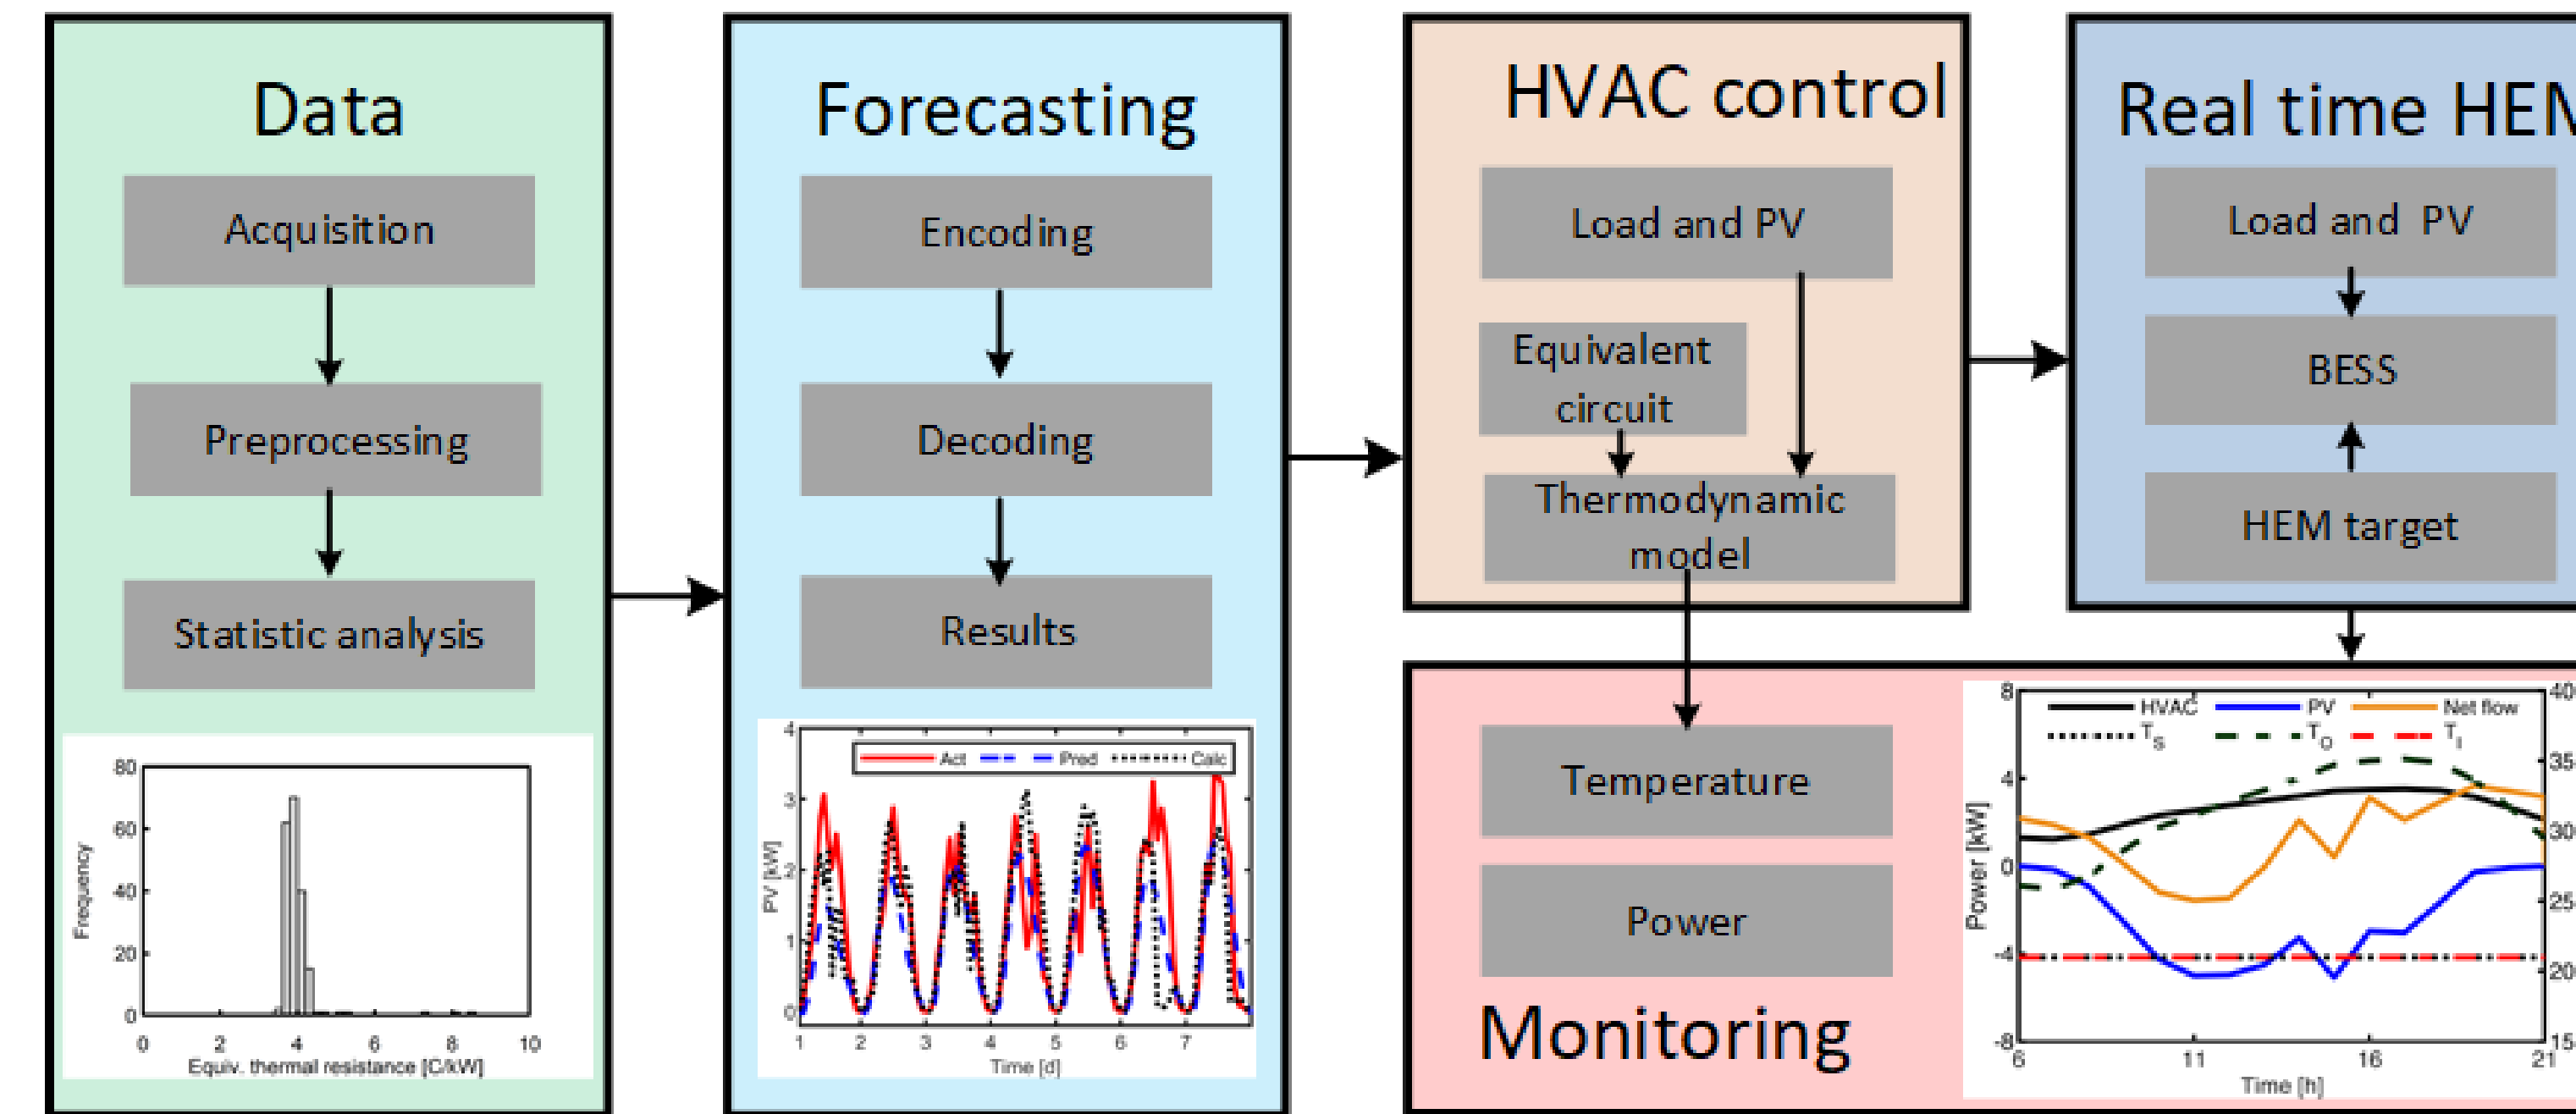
Data

Acquisition

Preprocessing

Statistic analysis

80
60
40
20
0
Frequency
0 2 4 6 8 10
Equiv. thermal resistance [C/kW]

Forecasting

Encoding

Decoding

Results

4
3
2
1
0
PV [kW]
Act Pred Calc
1 2 3 4 5 6 7
Time [d]

HVAC control

Load and PV

Equivalent circuit

Thermodynamic model

Real time HEM

Load and PV

BESS

HEM target

Temperature

Power

Monitoring

8
4
0
-4
-8
Power [kW]
HVAC PV Net flow
$T_S$ $T_O$ $T_I$
6 11 16 21
Time [h]
40
35
30
25
20
15